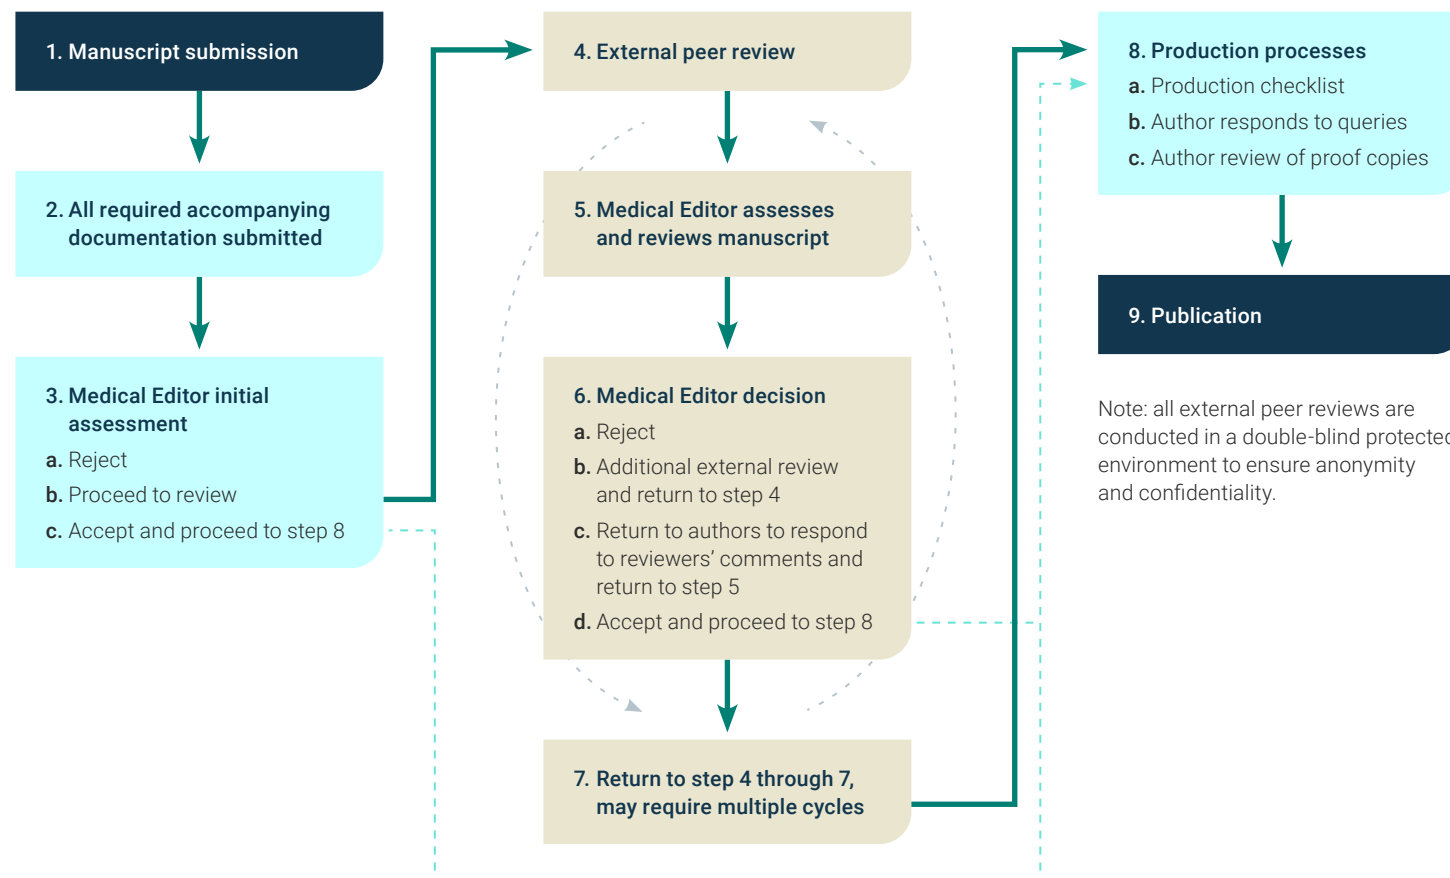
1. Manuscript submission

2. All required accompanying documentation submitted

3. Medical Editor initial assessment
a. Reject
b. Proceed to review
c. Accept and proceed to step 8

4. External peer review

5. Medical Editor assesses and reviews manuscript

6. Medical Editor decision
a. Reject
b. Additional external review and return to step 4
c. Return to authors to respond to reviewers' comments and return to step 5
d. Accept and proceed to step 8

7. Return to step 4 through 7, may require multiple cycles

8. Production processes
a. Production checklist
b. Author responds to queries
c. Author review of proof copies

9. Publication

Note: all external peer reviews are conducted in a double-blind protected environment to ensure anonymity and confidentiality.